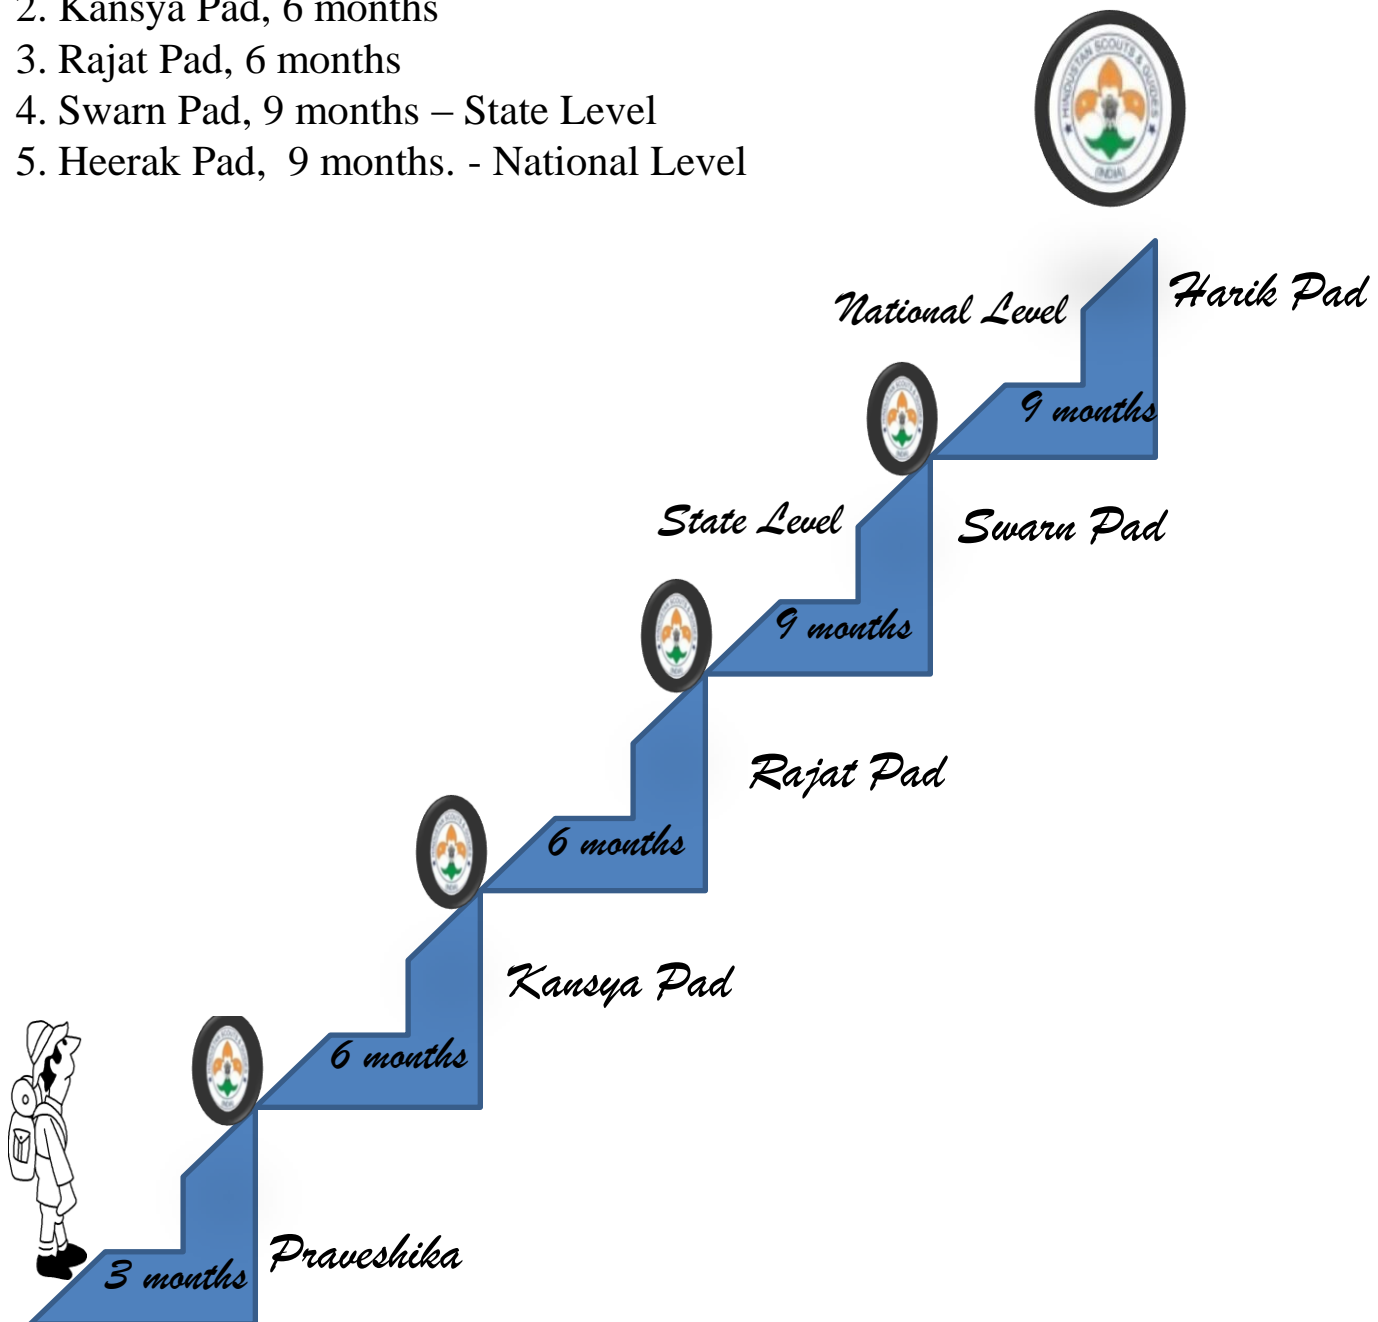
2. Kansya Pad, 6 months
3. Rajat Pad, 6 months
4. Swarn Pad, 9 months – State Level
5. Heerak Pad, 9 months. - National Level

HINDUSTAN SCOUTS & GUIDES (INDIA)

National Level
Harik Pad
9 months
State Level
Swarn Pad
9 months
Rajat Pad
6 months
Kansya Pad
6 months
Praveshika
3 months